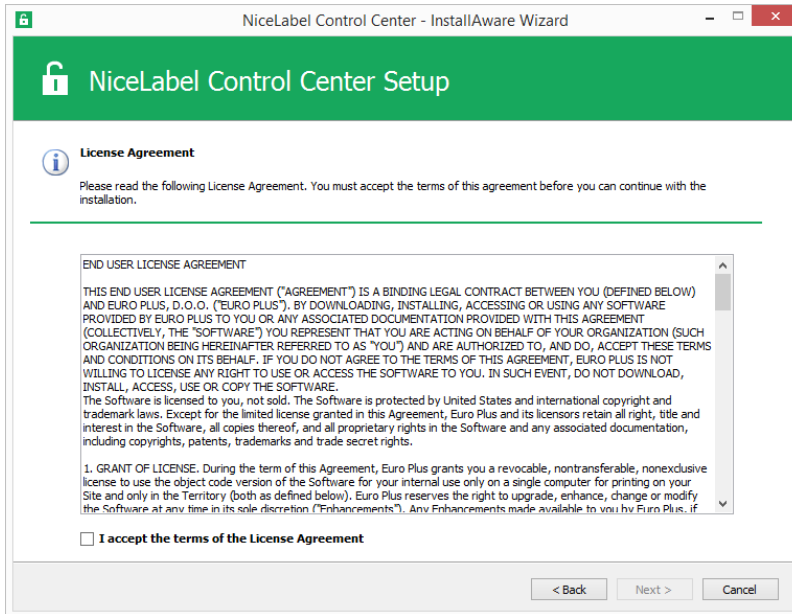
NiceLabel Control Center - InstallAware Wizard

NiceLabel Control Center Setup

License Agreement

Please read the following License Agreement. You must accept the terms of this agreement before you can continue with the installation.

END USER LICENSE AGREEMENT

THIS END USER LICENSE AGREEMENT ("AGREEMENT") IS A BINDING LEGAL CONTRACT BETWEEN YOU (DEFINED BELOW) AND EURO PLUS, D.O.O. ("EURO PLUS"). BY DOWNLOADING, INSTALLING, ACCESSING OR USING ANY SOFTWARE PROVIDED BY EURO PLUS TO YOU OR ANY ASSOCIATED DOCUMENTATION PROVIDED WITH THIS AGREEMENT (COLLECTIVELY, THE "SOFTWARE") YOU REPRESENT THAT YOU ARE ACTING ON BEHALF OF YOUR ORGANIZATION (SUCH ORGANIZATION BEING HEREINAFTER REFERRED TO AS "YOU") AND ARE AUTHORIZED TO, AND DO, ACCEPT THESE TERMS AND CONDITIONS ON ITS BEHALF. IF YOU DO NOT AGREE TO THE TERMS OF THIS AGREEMENT, EURO PLUS IS NOT WILLING TO LICENSE ANY RIGHT TO USE OR ACCESS THE SOFTWARE TO YOU. IN SUCH EVENT, DO NOT DOWNLOAD, INSTALL, ACCESS, USE OR COPY THE SOFTWARE.
The Software is licensed to you, not sold. The Software is protected by United States and international copyright and trademark laws. Except for the limited license granted in this Agreement, Euro Plus and its licensors retain all right, title and interest in the Software, all copies thereof, and all proprietary rights in the Software and any associated documentation, including copyrights, patents, trademarks and trade secret rights.

1. GRANT OF LICENSE. During the term of this Agreement, Euro Plus grants you a revocable, nontransferable, nonexclusive license to use the object code version of the Software for your internal use only on a single computer for printing on your Site and only in the Territory (both as defined below). Euro Plus reserves the right to upgrade, enhance, change or modify the Software at any time in its sole discretion ("Enhancements"). Any Enhancements made available to you by Euro Plus, if

I accept the terms of the License Agreement

< Back Next > Cancel